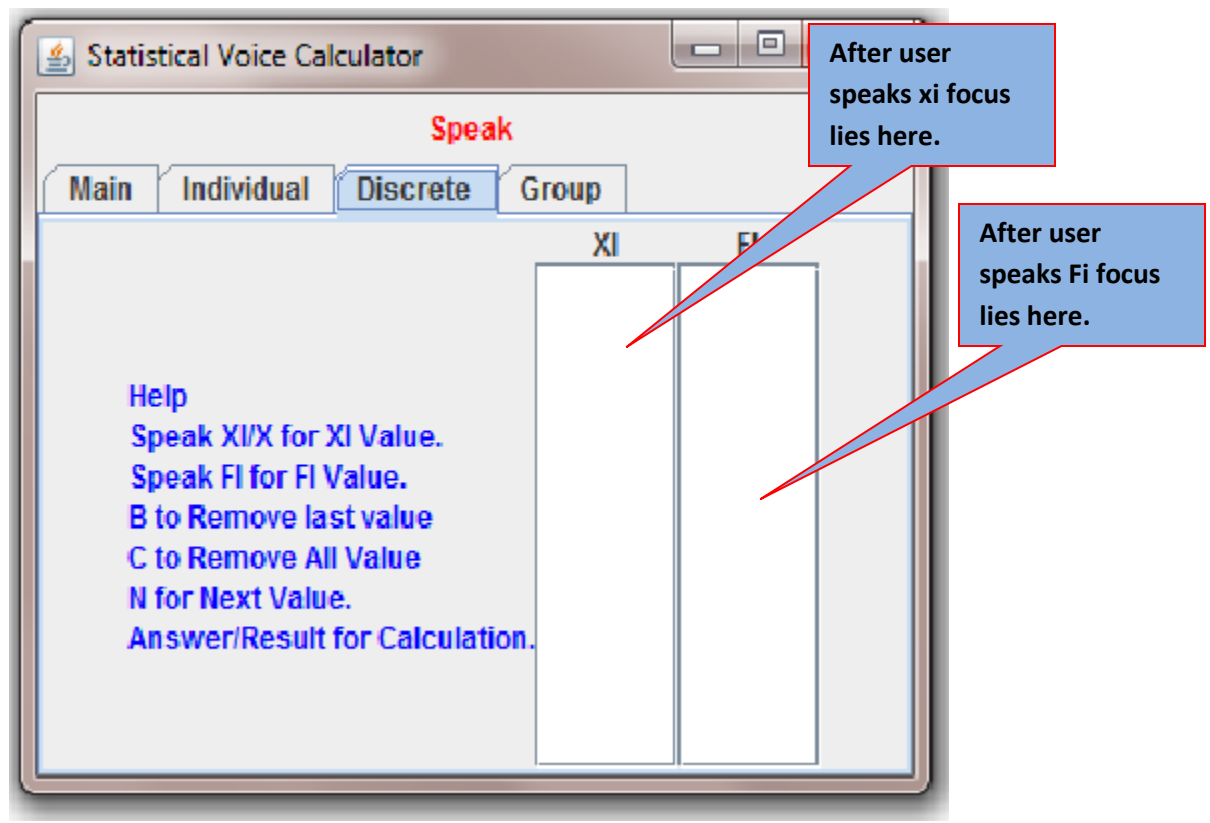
Statistical Voice Calculator

After user speaks xi focus lies here.

Speak

Main | Individual | Discrete | Group

XI

After user speaks Fi focus lies here.

Help
Speak XI/X for XI Value.
Speak FI for FI Value.
B to Remove last value
C to Remove All Value
N for Next Value.
Answer/Result for Calculation.